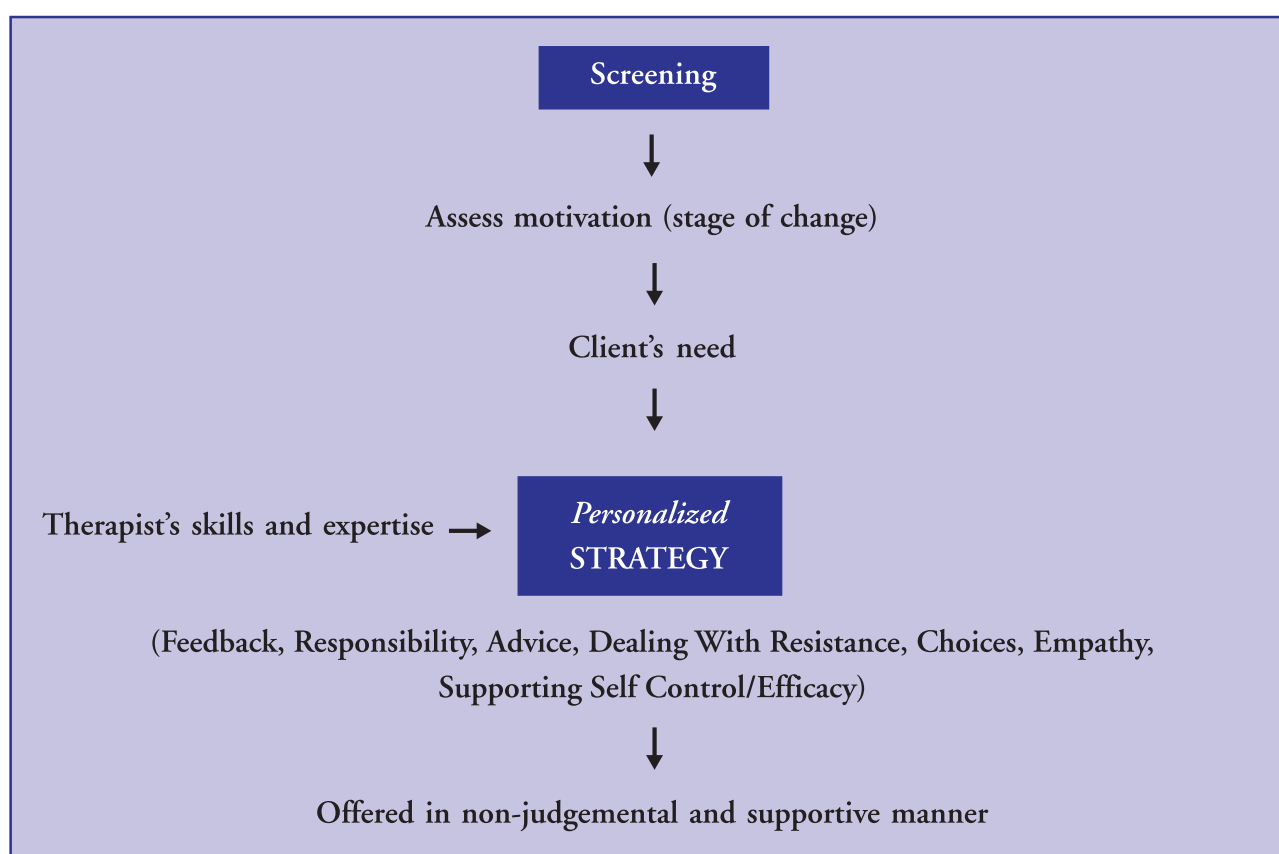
Screening

Assess motivation (stage of change)

Client's need

Therapist's skills and expertise

*Personalized* STRATEGY

(Feedback, Responsibility, Advice, Dealing With Resistance, Choices, Empathy, Supporting Self Control/Efficacy)

Offered in non-judgemental and supportive manner